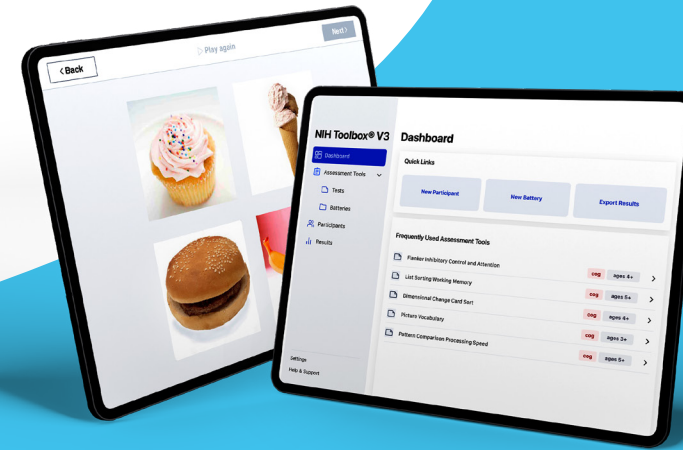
< Back

Play again

Next

NIH Toolbox® V3

Dashboard

Assessment Tools

Tests

Batteries

Participants

Results

Settings

Help & Support

Dashboard

Quick Links

New Participant

New Battery

Export Results

Frequently Used Assessment Tools

Flanker Inhibitory Control and Attention

cog

ages 4+

List Sorting Working Memory

cog

ages 5+

Dimensional Change Card Sort

cog

ages 5+

Picture Vocabulary

cog

ages 4+

Pattern Comparison Processing Speed

cog

ages 3+

cog

ages 5+